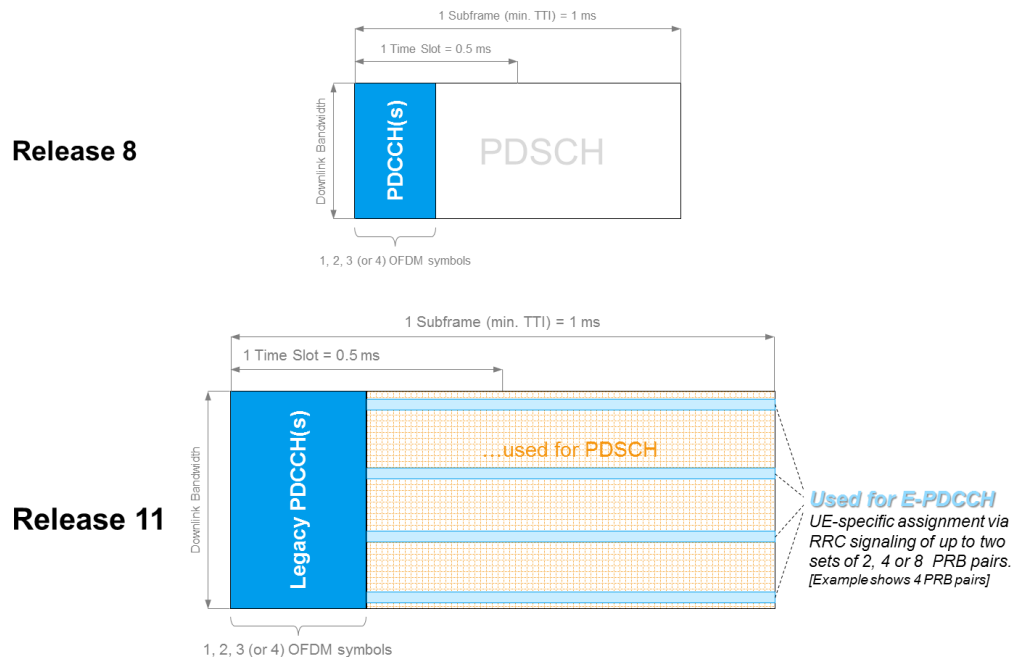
1 Subframe (min. TTI) = 1 ms

1 Time Slot = 0.5 ms

Release 8

Downlink Bandwidth

PDCCH(s)

PDSCH

1, 2, 3 (or 4) OFDM symbols

1 Subframe (min. TTI) = 1 ms

1 Time Slot = 0.5 ms

Release 11

Downlink Bandwidth

Legacy PDCCH(s)

…used for PDSCH

Used for E-PDCCH

UE-specific assignment via RRC signaling of up to two sets of 2, 4 or 8 PRB pairs.

[Example shows 4 PRB pairs]

1, 2, 3 (or 4) OFDM symbols